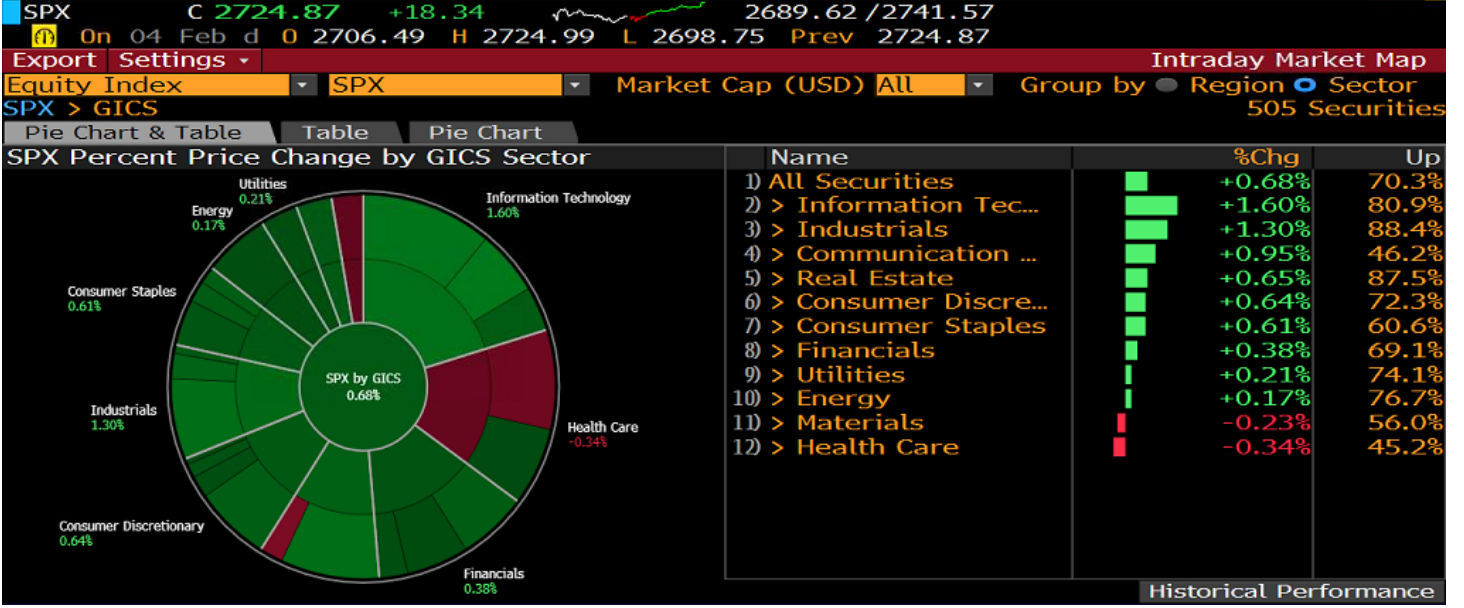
SPX C 2724.87 +18.34 2689.62 / 2741.57

On 04 Feb d O 2706.49 H 2724.99 L 2698.75 Prev 2724.87

Export Settings ▾ Intraday Market Map

Equity Index ▾ SPX ▾ Market Cap (USD) All ▾ Group by Region Sector

SPX > GICS 505 Securities

Pie Chart & Table Table Pie Chart

SPX Percent Price Change by GICS Sector

Utilities 0.21%

Energy 0.17%

Information Technology 1.60%

Consumer Staples 0.61%

SPX by GICS 0.68%

Industrials 1.30%

Health Care -0.34%

Consumer Discretionary 0.64%

Financials 0.38%

| Name | %Chg | Up |
|---|---|---|
| 1) All Securities | +0.68% | 70.3% |
| 2) > Information Tec... | +1.60% | 80.9% |
| 3) > Industrials | +1.30% | 88.4% |
| 4) > Communication ... | +0.95% | 46.2% |
| 5) > Real Estate | +0.65% | 87.5% |
| 6) > Consumer Discre... | +0.64% | 72.3% |
| 7) > Consumer Staples | +0.61% | 60.6% |
| 8) > Financials | +0.38% | 69.1% |
| 9) > Utilities | +0.21% | 74.1% |
| 10) > Energy | +0.17% | 76.7% |
| 11) > Materials | -0.23% | 56.0% |
| 12) > Health Care | -0.34% | 45.2% |

Historical Performance